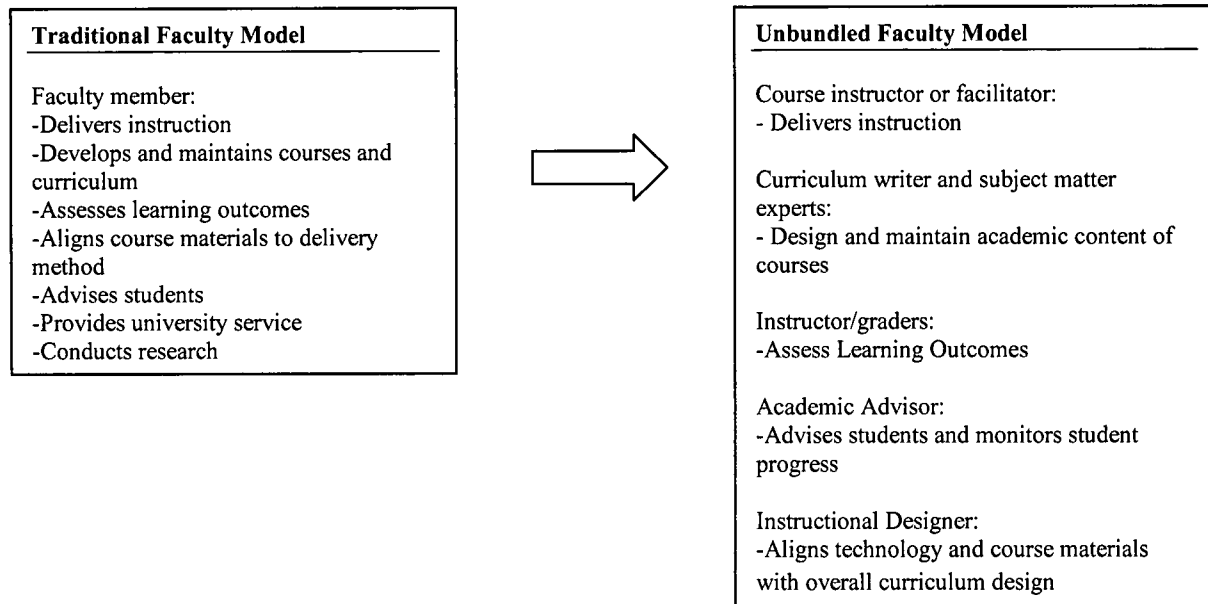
Traditional Faculty Model

Faculty member:
-Delivers instruction
-Develops and maintains courses and curriculum
-Assesses learning outcomes
-Aligns course materials to delivery method
-Advises students
-Provides university service
-Conducts research

Unbundled Faculty Model

Course instructor or facilitator:
- Delivers instruction

Curriculum writer and subject matter experts:
- Design and maintain academic content of courses

Instructor/graders:
-Assess Learning Outcomes

Academic Advisor:
-Advises students and monitors student progress

Instructional Designer:
-Aligns technology and course materials with overall curriculum design